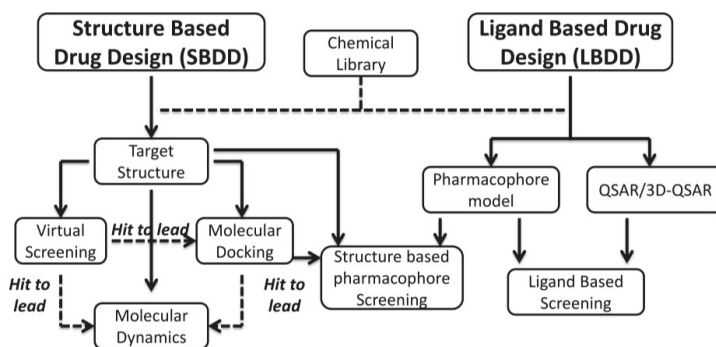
Structure Based Drug Design (SBDD)

Chemical Library

Ligand Based Drug Design (LBDD)

Target Structure

Virtual Screening

Hit to lead

Molecular Docking

Hit to lead

Hit to lead

Molecular Dynamics

Structure based pharmacophore Screening

Pharmacophore model

QSAR/3D-QSAR

Ligand Based Screening